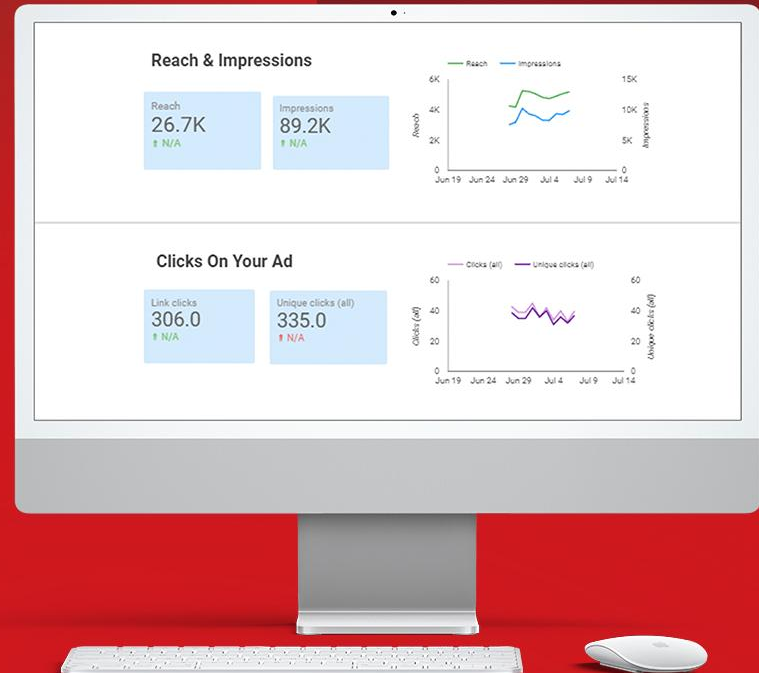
Reach & Impressions

Reach
26.7K
↑ N/A

Impressions
89.2K
↑ N/A

Reach
Impressions

6K
4K
2K
0

15K
10K
5K
0

Reach
Impressions

Jun 19 Jun 24 Jun 29 Jul 4 Jul 9 Jul 14

Clicks On Your Ad

Link clicks
306.0
↑ N/A

Unique clicks (all)
335.0
↑ N/A

Clicks (all)
Unique clicks (all)

60
40
20
0

60
40
20
0

Clicks (all)
Unique clicks (all)

Jun 19 Jun 24 Jun 29 Jul 4 Jul 9 Jul 14